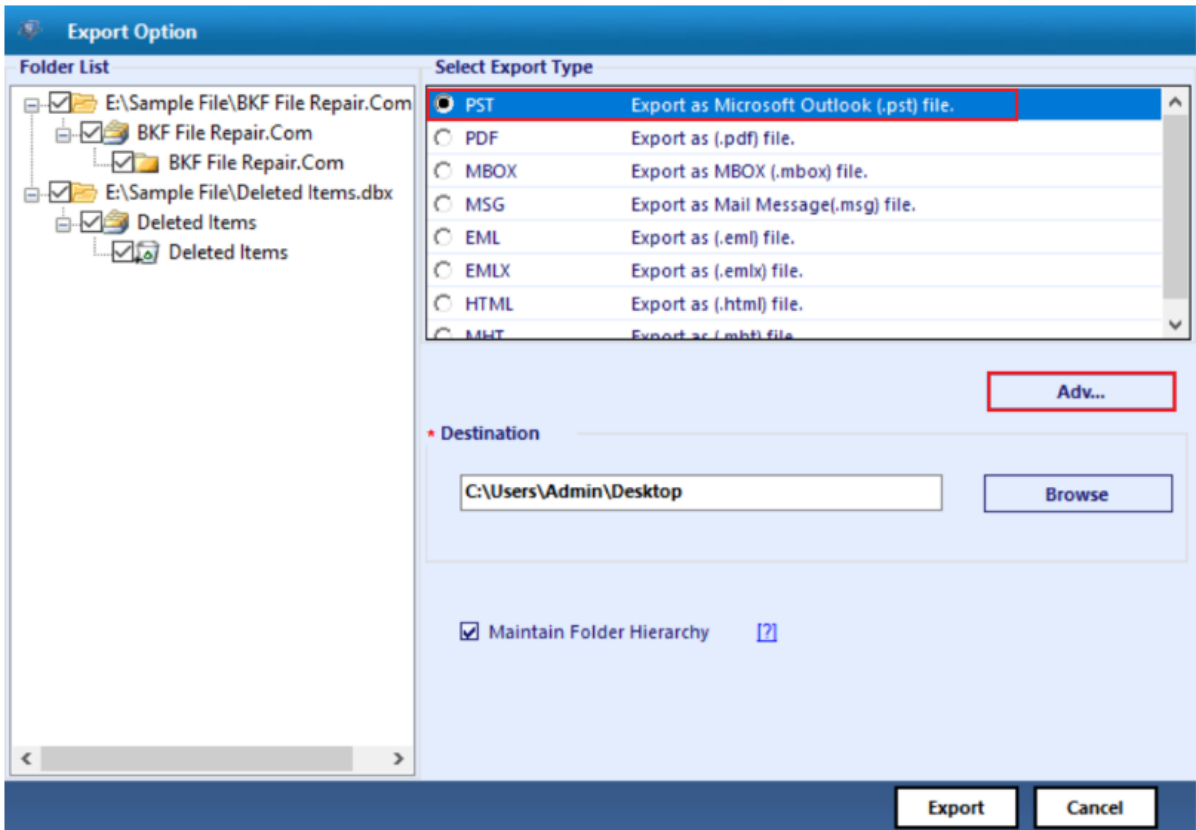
Export Option

Folder List

E:\Sample File\BKF File Repair.Com
BKF File Repair.Com
BKF File Repair.Com
E:\Sample File\Deleted Items.dbx
Deleted Items
Deleted Items

Select Export Type

| | |
|---|---|
| PST | Export as Microsoft Outlook (.pst) file. |
| PDF | Export as (.pdf) file. |
| MBOX | Export as MBOX (.mbox) file. |
| MSG | Export as Mail Message(.msg) file. |
| EML | Export as (.eml) file. |
| EMLX | Export as (.emlx) file. |
| HTML | Export as (.html) file. |
| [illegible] | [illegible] |

Adv...

* Destination

C:\Users\Admin\Desktop

Browse

Maintain Folder Hierarchy [?]

Export Cancel